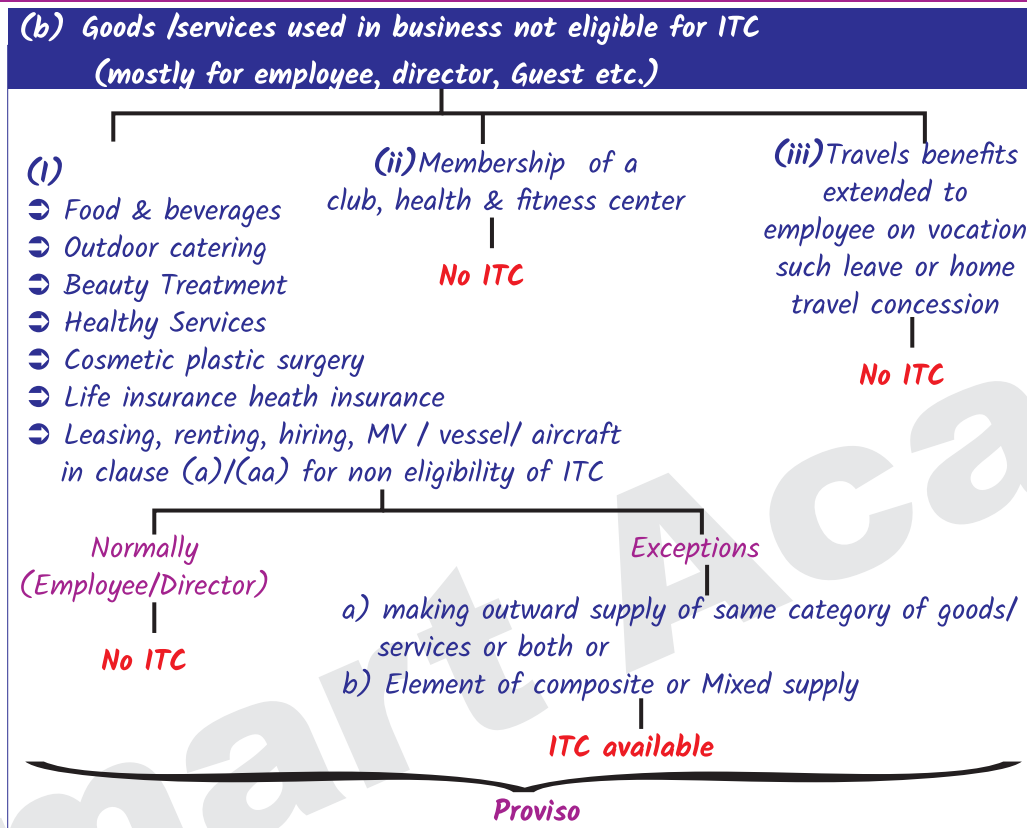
(b) Goods /services used in business not eligible for ITC
(mostly for employee, director, Guest etc.)

(i)
➲ Food & beverages
➲ Outdoor catering
➲ Beauty Treatment
➲ Healthy Services
➲ Cosmetic plastic surgery
➲ Life insurance heath insurance
➲ Leasing, renting, hiring, MV / vessel/ aircraft in clause (a)/(aa) for non eligibility of ITC

(ii) Membership of a club, health & fitness center

No ITC

(iii) Travels benefits extended to employee on vocation such leave or home travel concession

No ITC

Normally (Employee/Director)

No ITC

Exceptions

a) making outward supply of same category of goods/ services or both or
b) Element of composite or Mixed supply

ITC available

Proviso

mart Aca